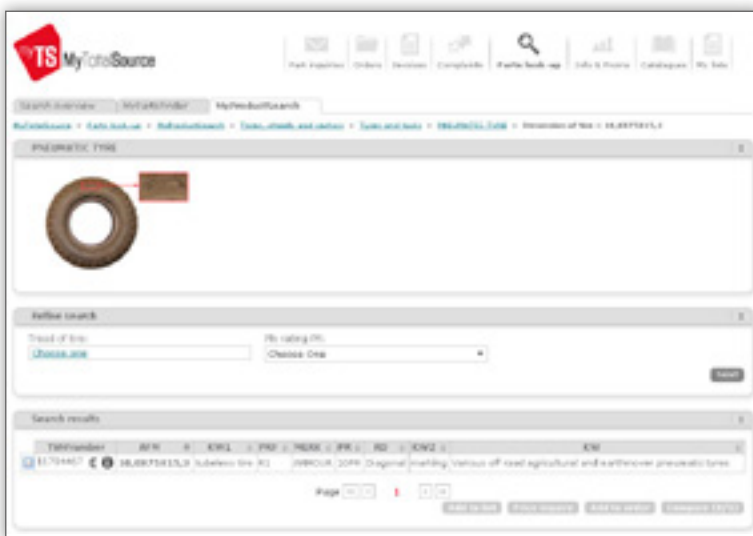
TS MyTotalSource

Part inquiries | Orders | Invoices | Complaints | Parts look-up | Info & Promo | Catalogues | My lists

Search overview | MyPartsFinder | MyProductSearch

MyTotalSource > Parts look-up > MyProductSearch > Tyres, wheels and castors > Tyres and tubes > PNEUMATIC TYRE > Dimension of tire = 16,00X75X15,3

PNEUMATIC TYRE

Refine search

Tread of tire:
Choose one

Ply rating PR:
Choose One

Reset

Search results

| TVH number | | AFM | KW1 | PKI | MERK | PR | RD | KW2 | KW |
|---|---|---|---|---|---|---|---|---|---|
| 51704467 | € | 16,00X75X15,3 | tubeless tire | K1 | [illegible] | 10PR | Diagonal | marking | Various off-road agricultural and earthmover pneumatic tyres |

Page 1

Add to list | Price request | Add to order | Compare (0/3)